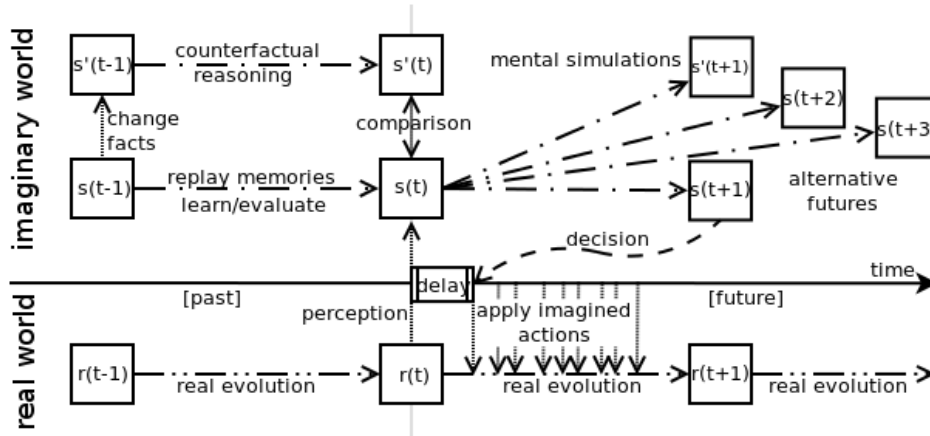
imaginary world

s'(t-1)
counterfactual reasoning
s'(t)
mental simulations
s'(t+1)
s(t+2)
s(t+3
change facts
comparison
s(t-1)
replay memories learn/evaluate
s(t)
s(t+1)
alternative futures
decision
time
[past]
delay
[future]
perception
apply imagined actions

real world

r(t-1)
real evolution
r(t)
real evolution
r(t+1)
real evolution